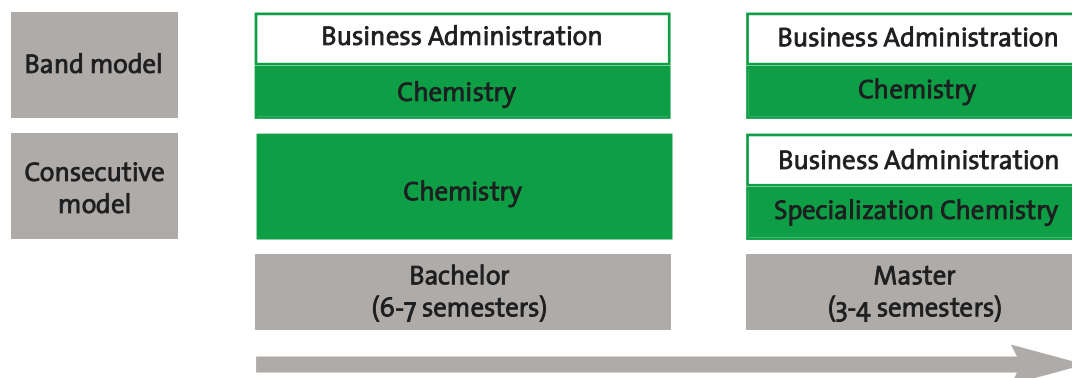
Band model

Business Administration

Chemistry

Business Administration

Chemistry

Consecutive model

Chemistry

Business Administration

Specialization Chemistry

Bachelor (6-7 semesters)

Master (3-4 semesters)